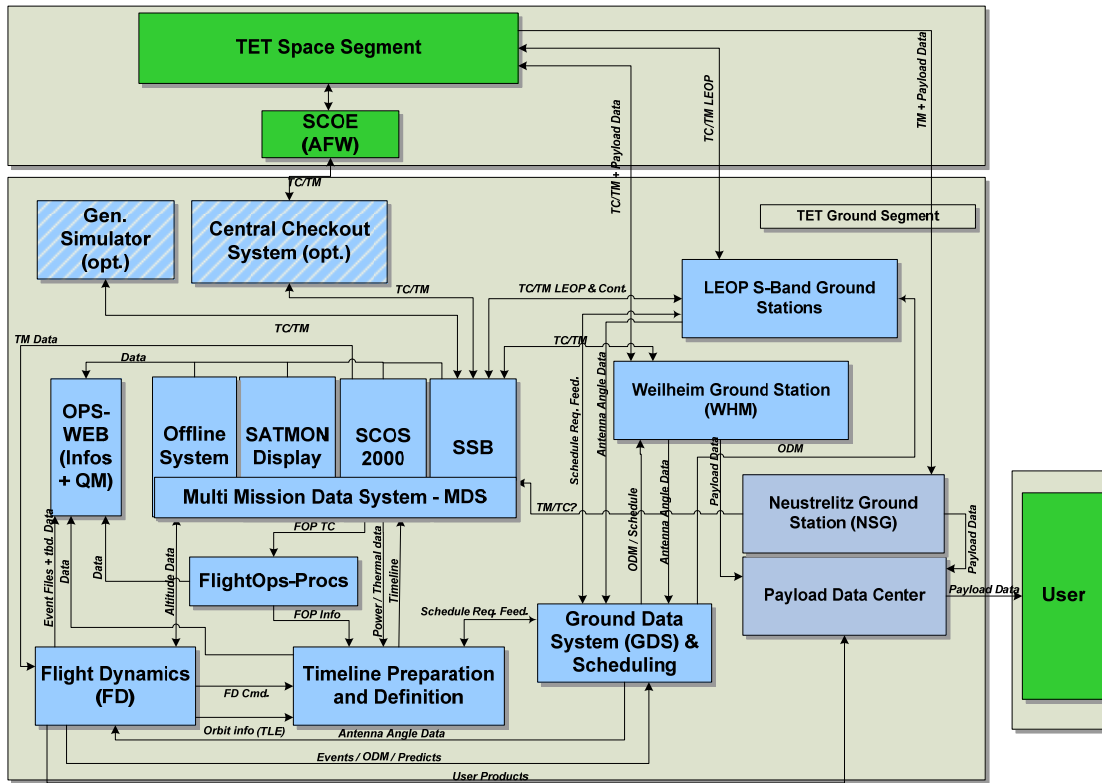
TET Space Segment

SCOE (AFW)

TC/TM + Payload Data

TC/TM LEOP

TM + Payload Data

TC/TM

TET Ground Segment

Gen. Simulator (opt.)

Central Checkout System (opt.)

TC/TM

TC/TM LEOP & Cont.

LEOP S-Band Ground Stations

TM Data

TC/TM

TC/TM

Data

Schedule Req. Feed.

Antenna Angle Data

Weilheim Ground Station (WHM)

OPS-WEB (Infos + QM)

Offline System

SATMON Display

SCOS 2000

SSB

Antenna Angle Data

Payload Data

ODM

Multi Mission Data System - MDS

TM/TC?

ODM / Schedule

Antenna Angle Data

Neustrelitz Ground Station (NSG)

Payload Data

FOP TC

Event Files + tbd. Data

Data

Data

Altitude Data

FlightOps-Procs

Power / Thermal data

Timeline

Payload Data Center

Payload Data

User

FOP Info

Schedule Req. Feed.

Ground Data System (GDS) & Scheduling

Flight Dynamics (FD)

FD Cmd.

Timeline Preparation and Definition

Orbit info (TLE)

Antenna Angle Data

Events / ODM / Predicts

User Products